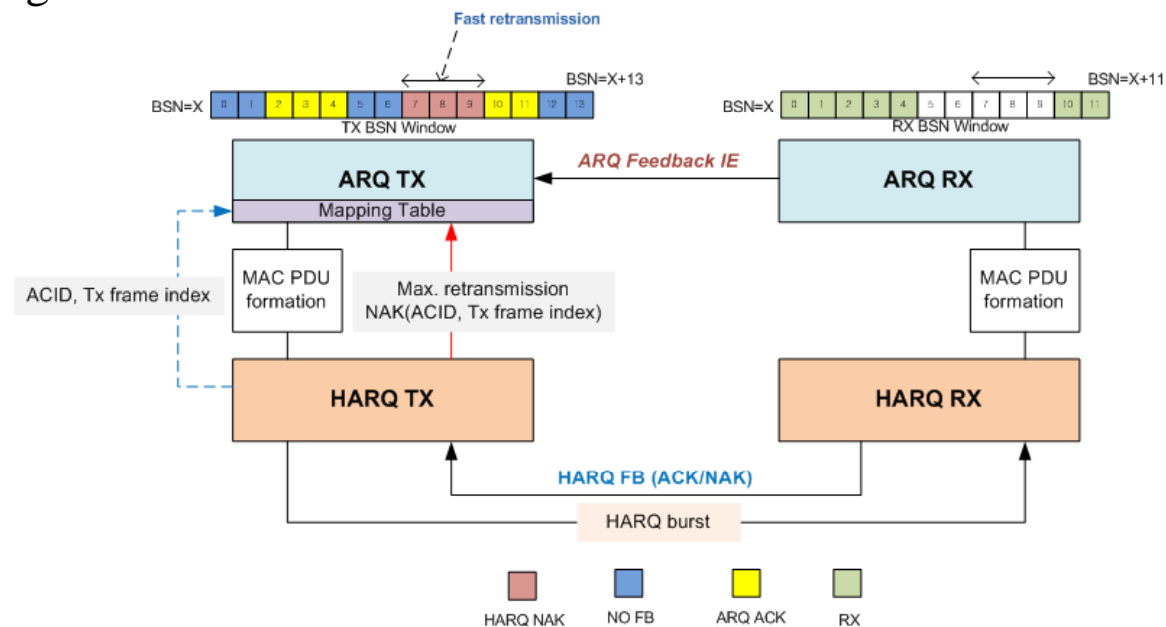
Fast retransmission

BSN=X+13

BSN=X

0 1 2 3 4 5 6 7 8 9 10 11 12 13

TX BSN Window

BSN=X

0 1 2 3 4 5 6 7 8 9 10 11

BSN=X+11

RX BSN Window

ARQ Feedback IE

ARQ TX

Mapping Table

ARQ RX

ACID, Tx frame index

MAC PDU formation

Max. retransmission NAK(ACID, Tx frame index)

MAC PDU formation

HARQ TX

HARQ RX

HARQ FB (ACK/NAK)

HARQ burst

HARQ NAK

NO FB

ARQ ACK

RX